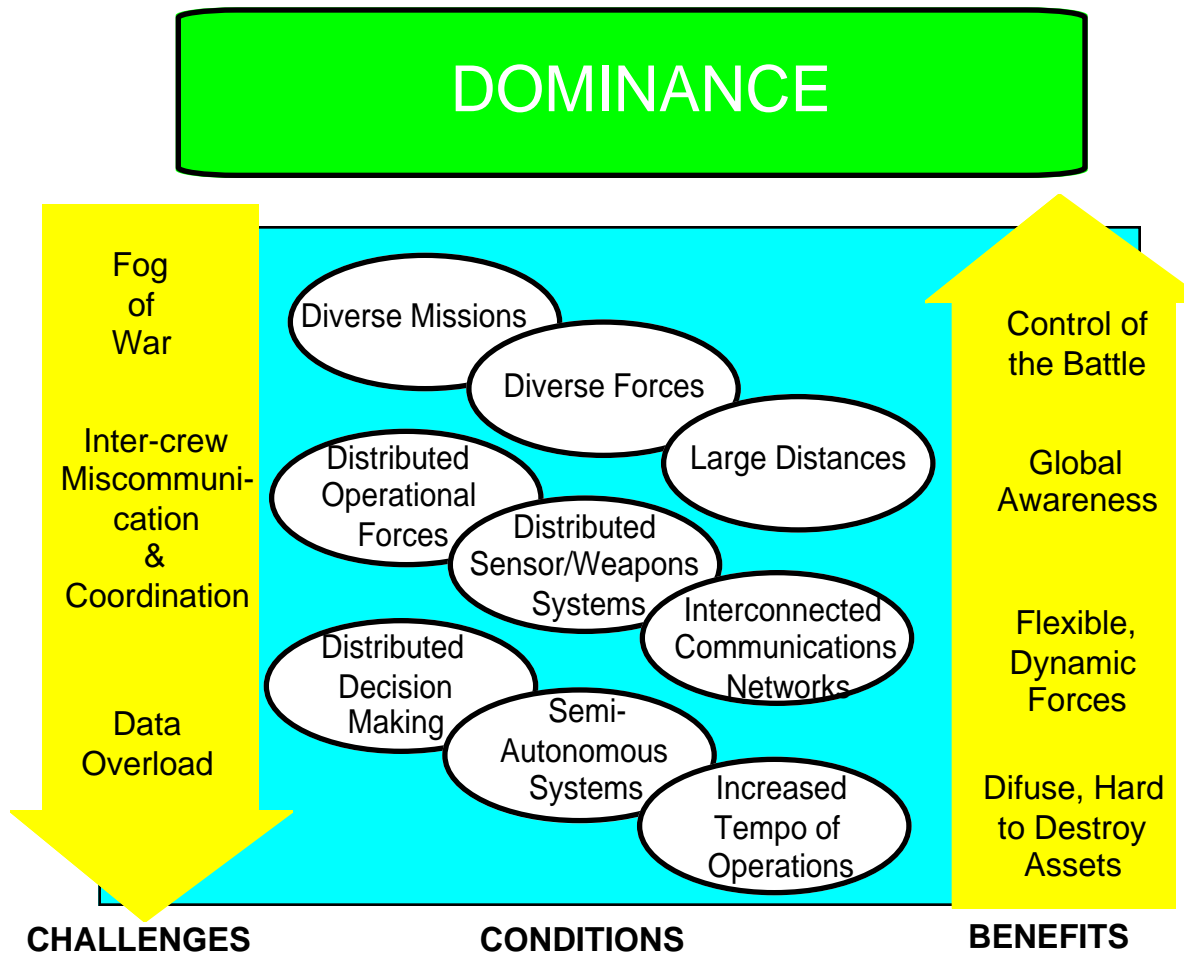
DOMINANCE

Fog of War

Inter-crew Miscommunication & Coordination

Data Overload

Diverse Missions

Diverse Forces

Large Distances

Distributed Operational Forces

Distributed Sensor/Weapons Systems

Interconnected Communications Networks

Distributed Decision Making

Semi-Autonomous Systems

Increased Tempo of Operations

Control of the Battle

Global Awareness

Flexible, Dynamic Forces

Difuse, Hard to Destroy Assets

CHALLENGES

CONDITIONS

BENEFITS